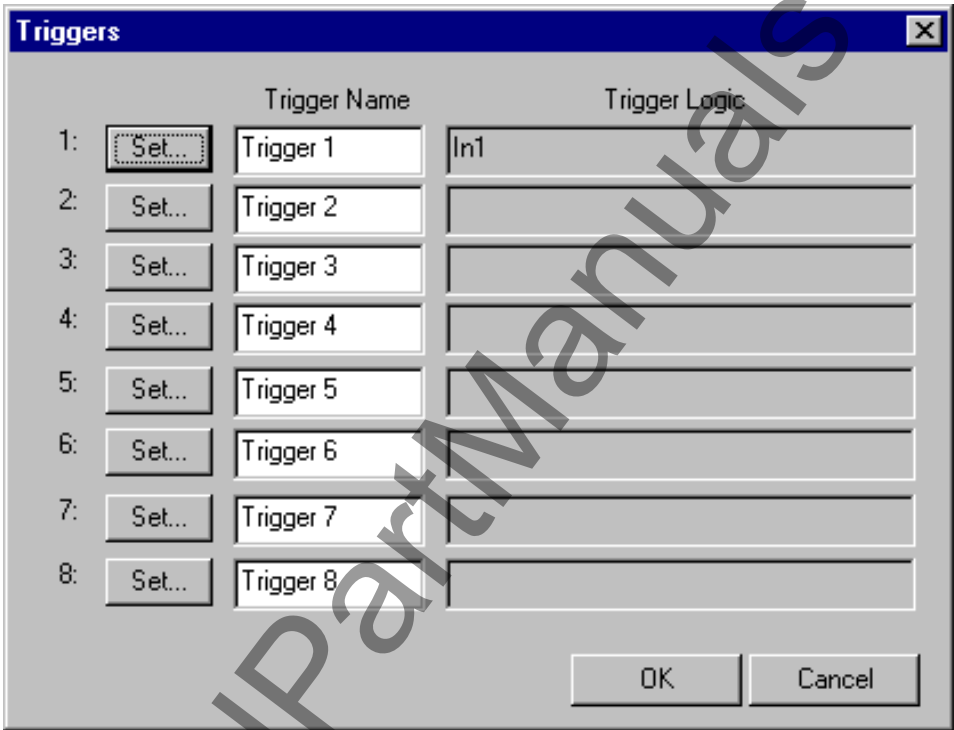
Triggers

| | | Trigger Name | Trigger Logic |
|---|---|---|---|
| 1: | Set... | Trigger 1 | In1 |
| 2: | Set... | Trigger 2 | |
| 3: | Set... | Trigger 3 | |
| 4: | Set... | Trigger 4 | |
| 5: | Set... | Trigger 5 | |
| 6: | Set... | Trigger 6 | |
| 7: | Set... | Trigger 7 | |
| 8: | Set... | Trigger 8 | |

OK Cancel

PartManuals